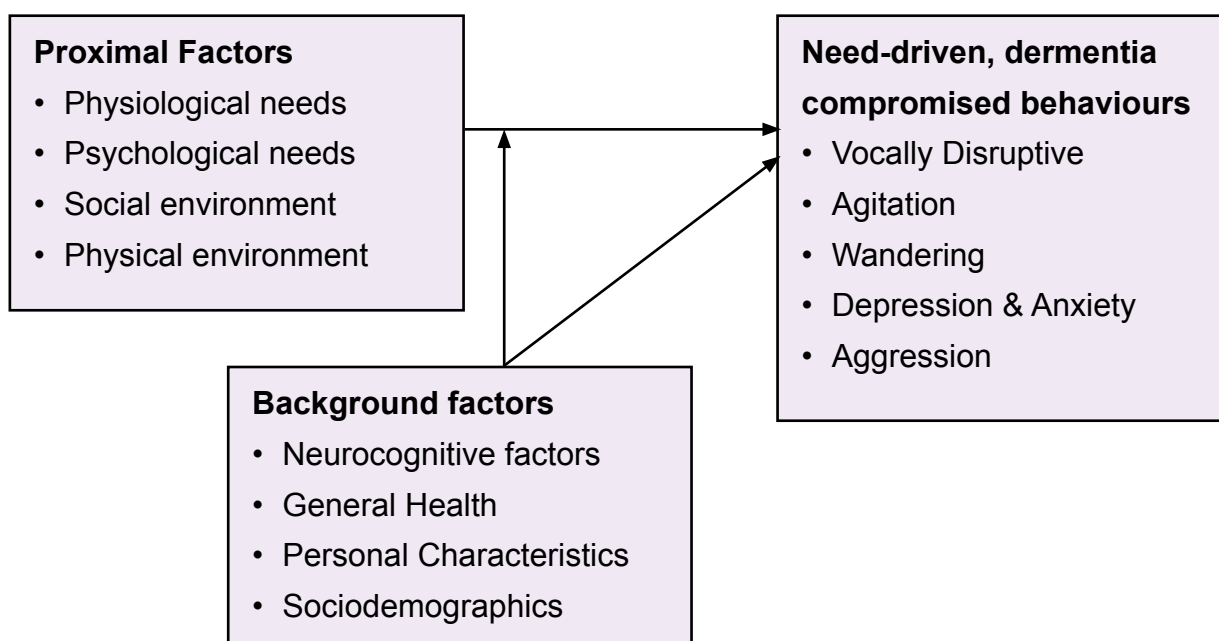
**Proximal Factors**
• Physiological needs
• Psychological needs
• Social environment
• Physical environment

**Need-driven, dermentia compromised behaviours**
• Vocally Disruptive
• Agitation
• Wandering
• Depression & Anxiety
• Aggression

**Background factors**
• Neurocognitive factors
• General Health
• Personal Characteristics
• Sociodemographics